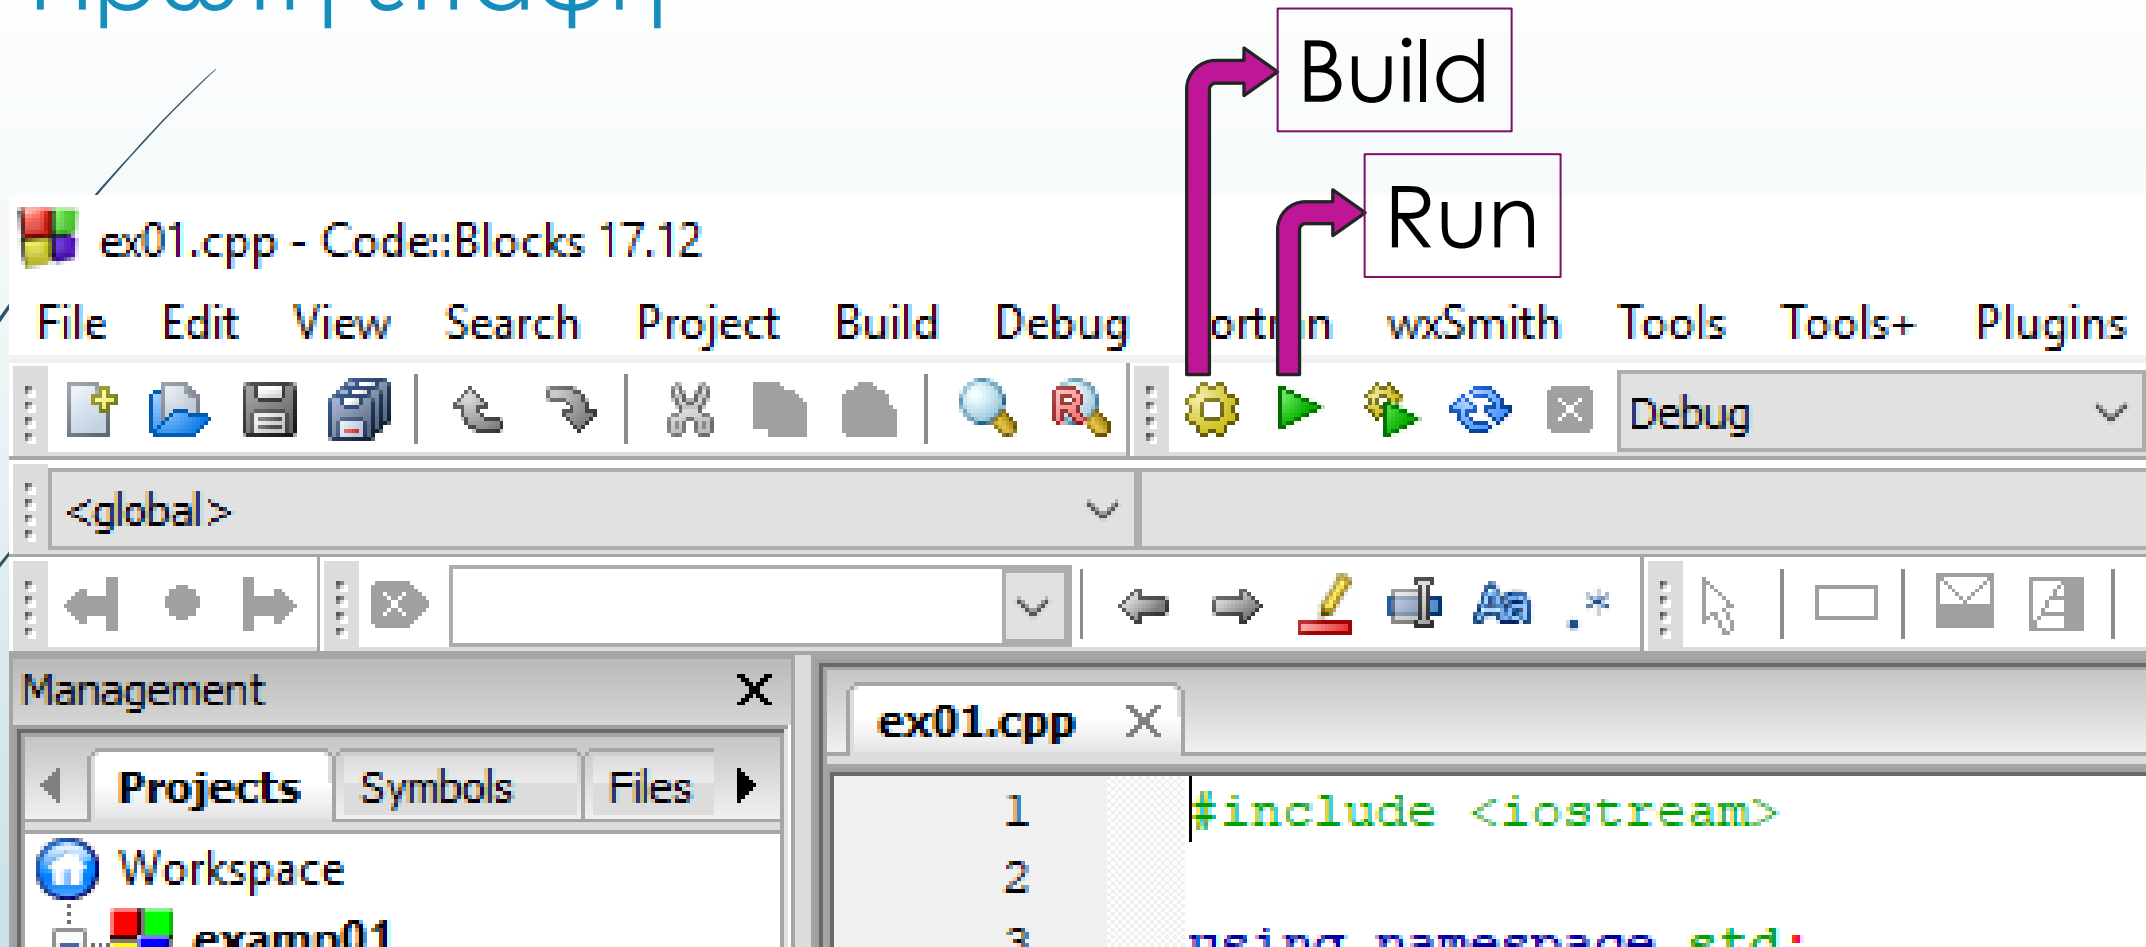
Build

Run

ex01.cpp - Code::Blocks 17.12

File Edit View Search Project Build Debug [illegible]ortr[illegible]n wxSmith Tools Tools+ Plugins

Debug

<global>

Management

Projects Symbols Files

Workspace

examp01

ex01.cpp

1 #include <iostream>
2
3 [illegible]